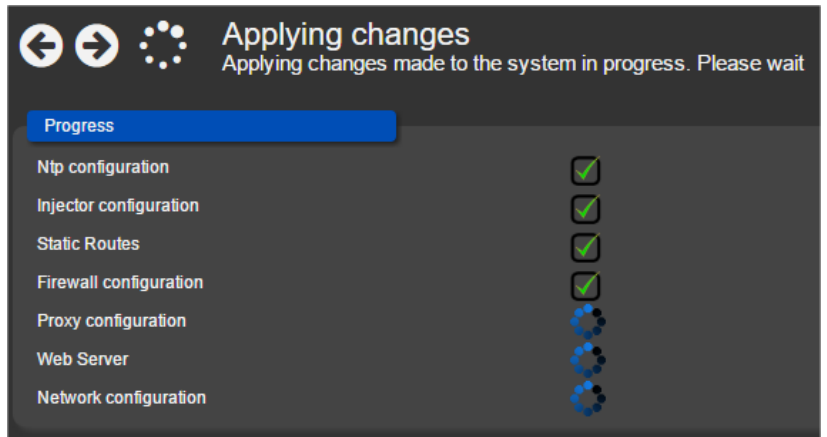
Applying changes
Applying changes made to the system in progress. Please wait

Progress

Ntp configuration
Injector configuration
Static Routes
Firewall configuration
Proxy configuration
Web Server
Network configuration